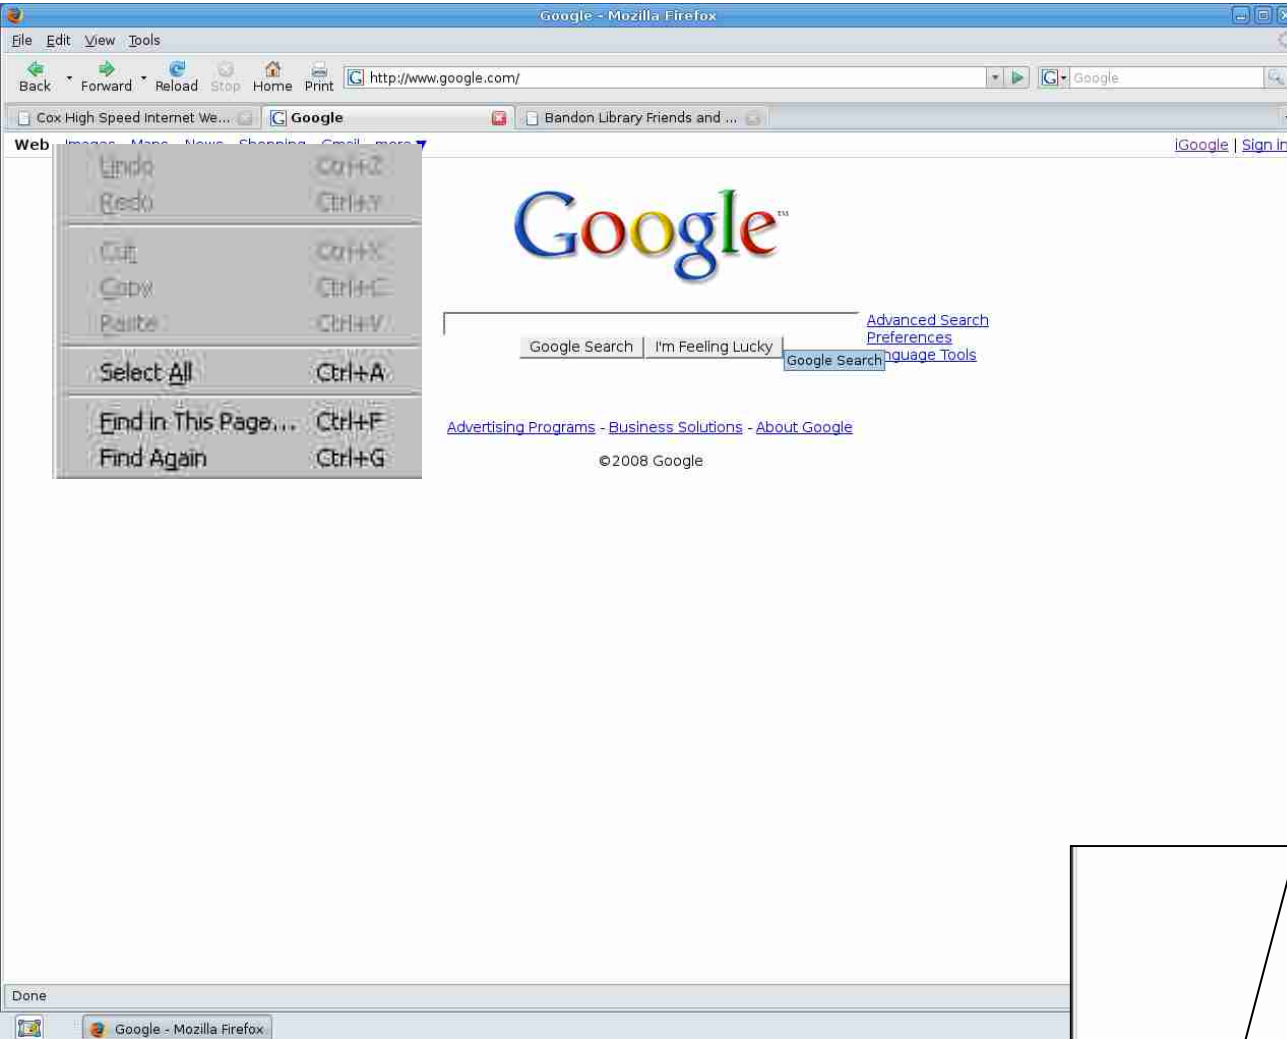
Google - Mozilla Firefox

File Edit View Tools

Back Forward Reload Stop Home Print http://www.google.com/ Google

Cox High Speed Internet We... Google Bandon Library Friends and ...

Web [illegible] iGoogle | Sign In

Undo Ctrl+Z
Redo Ctrl+Y
Cut Ctrl+X
Copy Ctrl+C
Paste Ctrl+V
Select All Ctrl+A
Find in This Page... Ctrl+F
Find Again Ctrl+G

Google™

Advanced Search
Preferences
Language Tools

Google Search I'm Feeling Lucky Google Search

Advertising Programs - Business Solutions - About Google

©2008 Google

Done

Google - Mozilla Firefox